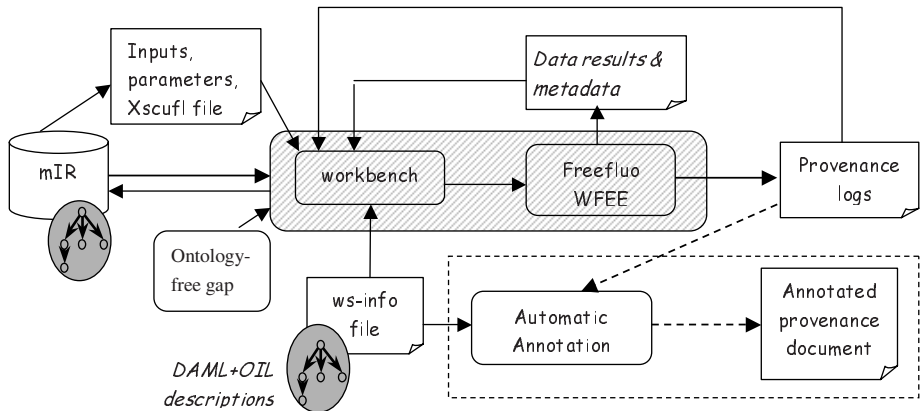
Inputs, parameters, Xscufl file

Data results & metadata

mIR

workbench

Freefluo WFEE

Provenance logs

Ontology-free gap

ws-info file

Automatic Annotation

Annotated provenance document

DAML+OIL descriptions